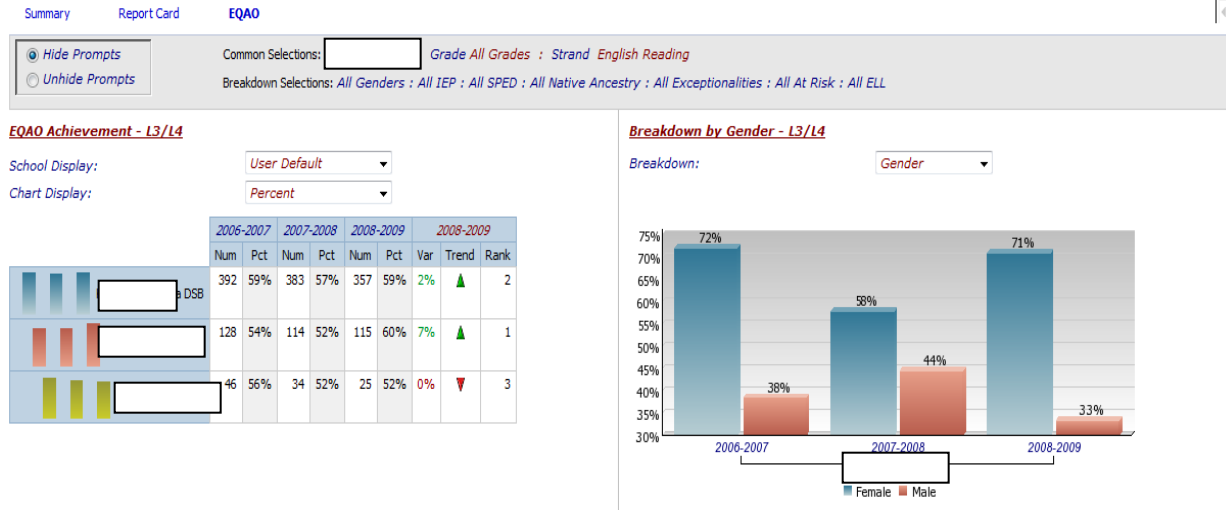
Summary Report Card EQAO

Hide Prompts
Unhide Prompts

Common Selections: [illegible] Grade All Grades : Strand English Reading
Breakdown Selections: All Genders : All IEP : All SPED : All Native Ancestry : All Exceptionalities : All At Risk : All ELL

EQAO Achievement - L3/L4

School Display: User Default
Chart Display: Percent

| | 2006-2007 | | 2007-2008 | | 2008-2009 | | 2008-2009 | | |
|---|---|---|---|---|---|---|---|---|---|
| | Num | Pct | Num | Pct | Num | Pct | Var | Trend | Rank |
| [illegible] DSB | 392 | 59% | 383 | 57% | 357 | 59% | 2% | | 2 |
| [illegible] | 128 | 54% | 114 | 52% | 115 | 60% | 7% | | 1 |
| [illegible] | 46 | 56% | 34 | 52% | 25 | 52% | 0% | | 3 |

Breakdown by Gender - L3/L4

Breakdown: Gender

75%
70%
65%
60%
55%
50%
45%
40%
35%
30%

72%
38%
58%
44%
71%
33%

2006-2007 2007-2008 2008-2009

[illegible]

Female Male